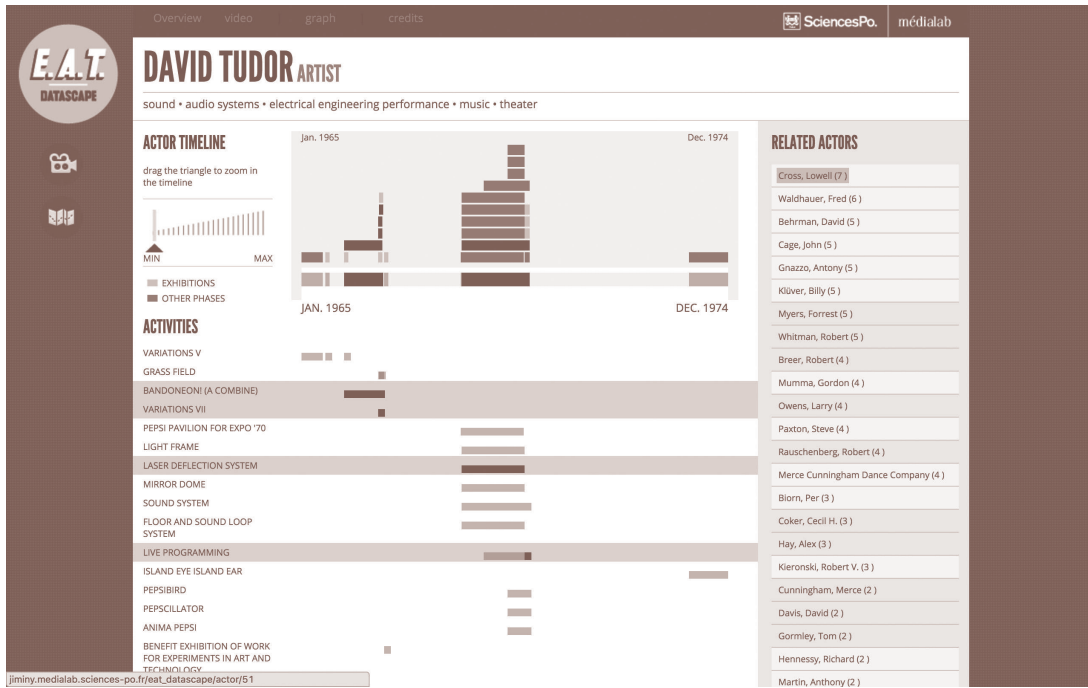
Overview video graph credits

SciencesPo. médialab

E.A.T.
DATASCAPE

DAVID TUDOR ARTIST

sound • audio systems • electrical engineering performance • music • theater

ACTOR TIMELINE

drag the triangle to zoom in the timeline

MIN MAX

EXHIBITIONS
OTHER PHASES

Jan. 1965 Dec. 1974

JAN. 1965 DEC. 1974

ACTIVITIES

VARIATIONS V
GRASS FIELD
BANDONEON! (A COMBINE)
VARIATIONS VII
PEPSI PAVILION FOR EXPO '70
LIGHT FRAME
LASER DEFLECTION SYSTEM
MIRROR DOME
SOUND SYSTEM
FLOOR AND SOUND LOOP SYSTEM
LIVE PROGRAMMING
ISLAND EYE ISLAND EAR
PEPSIBIRD
PEPSCILLATOR
ANIMA PEPSI
BENEFIT EXHIBITION OF WORK FOR EXPERIMENTS IN ART AND TECHNOLOGY

RELATED ACTORS

Cross, Lowell (7)
Waldhauer, Fred (6)
Behrman, David (5)
Cage, John (5)
Gnazzo, Antony (5)
Klüver, Billy (5)
Myers, Forrest (5)
Whitman, Robert (5)
Breer, Robert (4)
Mumma, Gordon (4)
Owens, Larry (4)
Paxton, Steve (4)
Rauschenberg, Robert (4)
Merce Cunningham Dance Company (4)
Biorn, Per (3)
Coker, Cecil H. (3)
Hay, Alex (3)
Kieronski, Robert V. (3)
Cunningham, Merce (2)
Davis, David (2)
Gormley, Tom (2)
Hennessy, Richard (2)
Martin, Anthony (2)

jiminy.medialab.sciences-po.fr/eat_datascape/actor/51